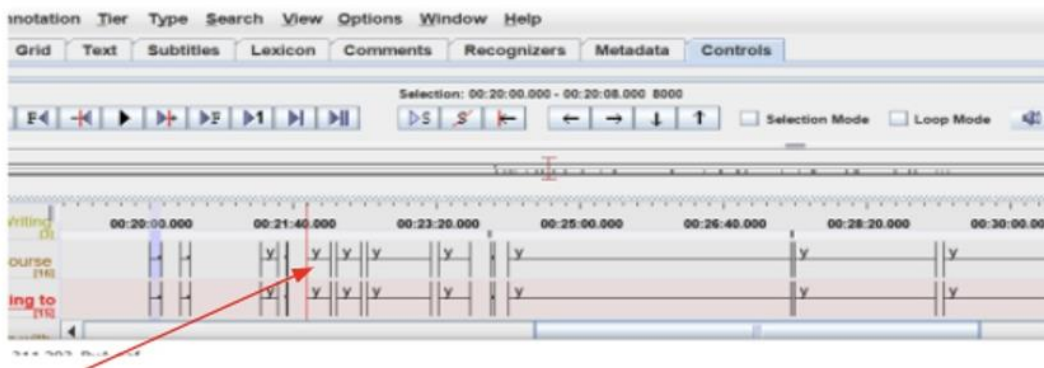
nnotation Tier Type Search View Options Window Help

Grid Text Subtitles Lexicon Comments Recognizers Metadata Controls

Selection: 00:20:00.000 - 00:20:08.000 8000

F◀ ▶ ▶F ▶1 ▶| ▶|| ▷S S ← → ↓ ↑ Selection Mode Loop Mode

Writing [0]
00:20:00.000 00:21:40.000 00:23:20.000 00:25:00.000 00:26:40.000 00:28:20.000 00:30:00.00

ourse [16]
y y y y y y y

ing to [15]
y y y y y y y

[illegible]